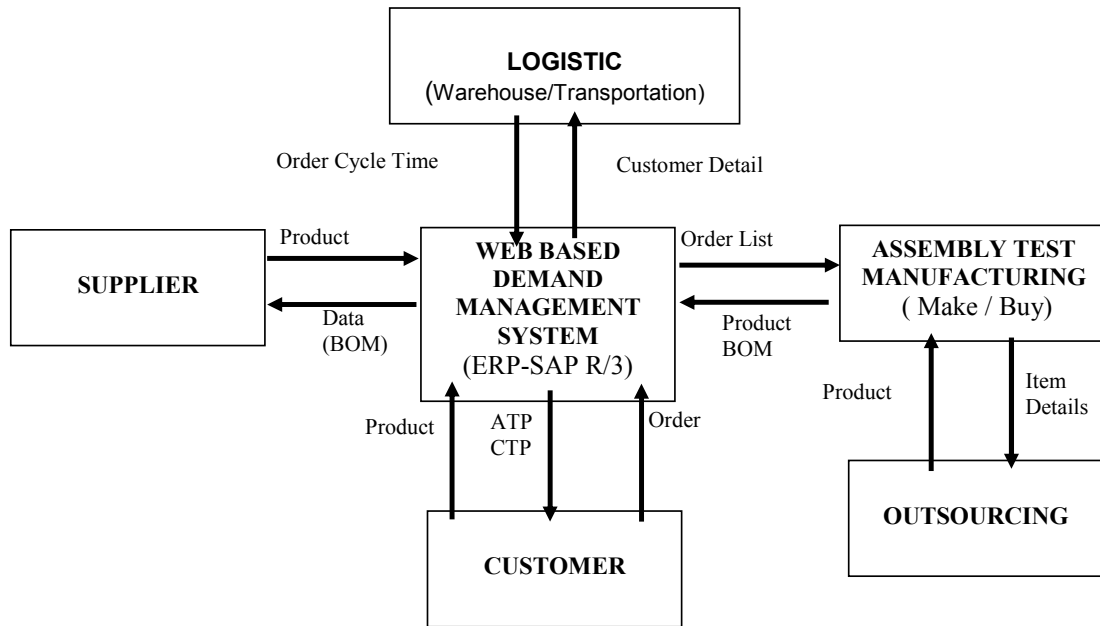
LOGISTIC
(Warehouse/Transportation)

Order Cycle Time

Customer Detail

SUPPLIER

Product

Data
(BOM)

WEB BASED
DEMAND
MANAGEMENT
SYSTEM
(ERP-SAP R/3)

Order List

Product
BOM

ASSEMBLY TEST
MANUFACTURING
( Make / Buy)

Product

Item
Details

Product

ATP
CTP

Order

CUSTOMER

OUTSOURCING